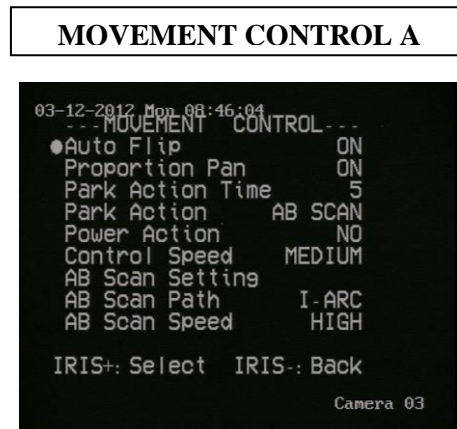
MOVEMENT CONTROL A

03-12-2012 Mon 08:46:04
---MOVEMENT CONTROL---

| | |
|---|---|
| ●Auto Flip | ON |
| Proportion Pan | ON |
| Park Action Time | 5 |
| Park Action | AB SCAN |
| Power Action | NO |
| Control Speed | MEDIUM |
| AB Scan Setting | |
| AB Scan Path | I-ARC |
| AB Scan Speed | HIGH |

IRIS+: Select IRIS-: Back

Camera 03